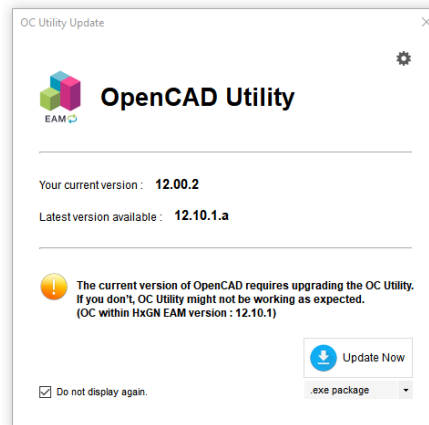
OC Utility Update

×

EAM

OpenCAD Utility

Your current version : 12.00.2

Latest version available : 12.10.1.a

The current version of OpenCAD requires upgrading the OC Utility. If you don't, OC Utility might not be working as expected. (OC within HxGN EAM version : 12.10.1)

Update Now

Do not display again.

.exe package